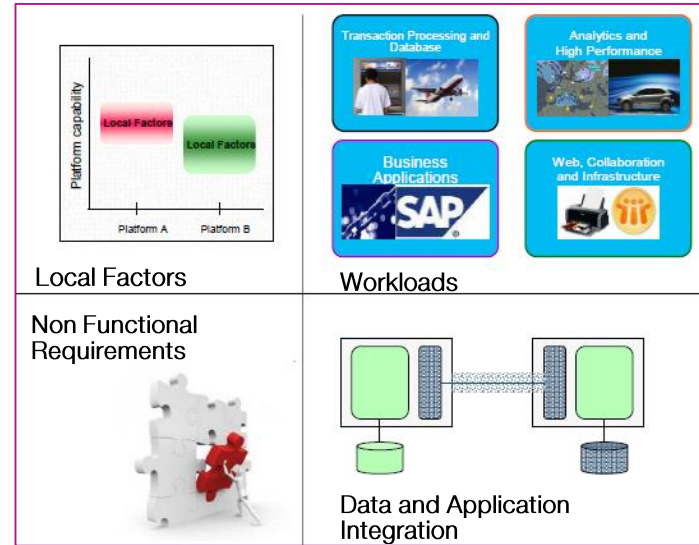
Platform capability

Local Factors

Local Factors

Platform A

Platform B

Local Factors

Transaction Processing and Database

Analytics and High Performance

Business Applications

SAP

Web, Collaboration and Infrastructure

Workloads

Non Functional Requirements

Data and Application Integration